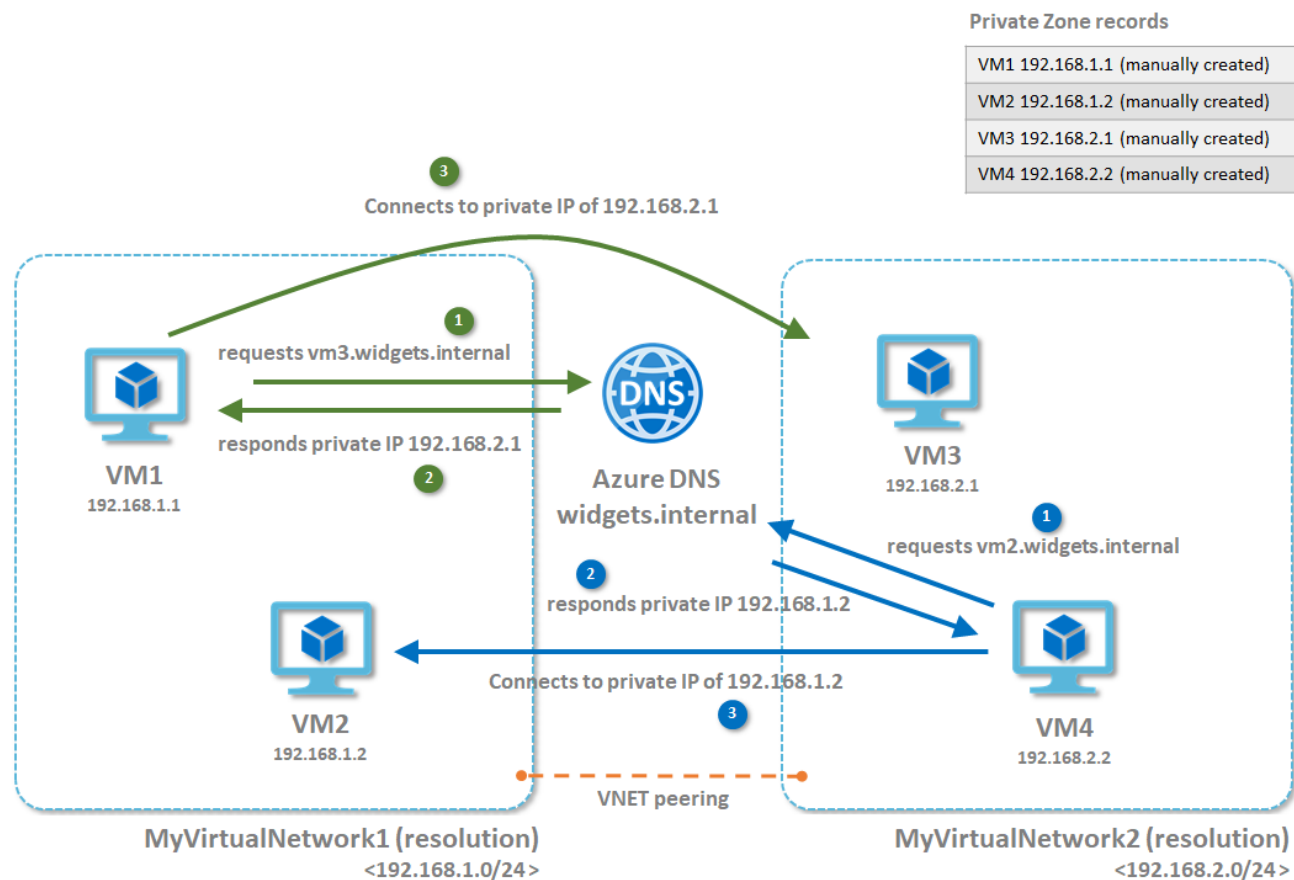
Private Zone records

| VM1 192.168.1.1 (manually created) |
|---|
| VM2 192.168.1.2 (manually created) |
| VM3 192.168.2.1 (manually created) |
| VM4 192.168.2.2 (manually created) |

3
Connects to private IP of 192.168.2.1

1
requests vm3.widgets.internal

responds private IP 192.168.2.1
2

DNS

VM1
192.168.1.1

Azure DNS
widgets.internal

VM3
192.168.2.1

1
requests vm2.widgets.internal

2
responds private IP 192.168.1.2

VM2
192.168.1.2

Connects to private IP of 192.168.1.2
3

VM4
192.168.2.2

VNET peering

MyVirtualNetwork1 (resolution)
<192.168.1.0/24>

MyVirtualNetwork2 (resolution)
<192.168.2.0/24>